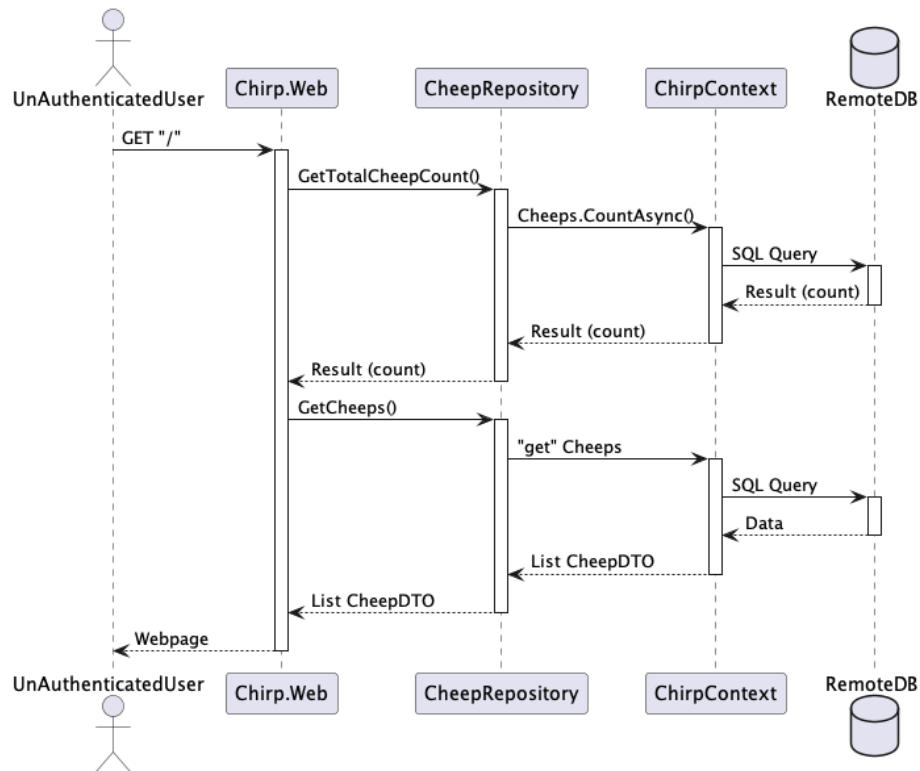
UnAuthenticatedUser
Chirp.Web
CheepRepository
ChirpContext
RemoteDB

GET "/"
GetTotalCheepCount()
Cheeps.CountAsync()
SQL Query
Result (count)
Result (count)
Result (count)
GetCheeps()
"get" Cheeps
SQL Query
Data
List CheepDTO
List CheepDTO
Webpage

UnAuthenticatedUser
Chirp.Web
CheepRepository
ChirpContext
RemoteDB